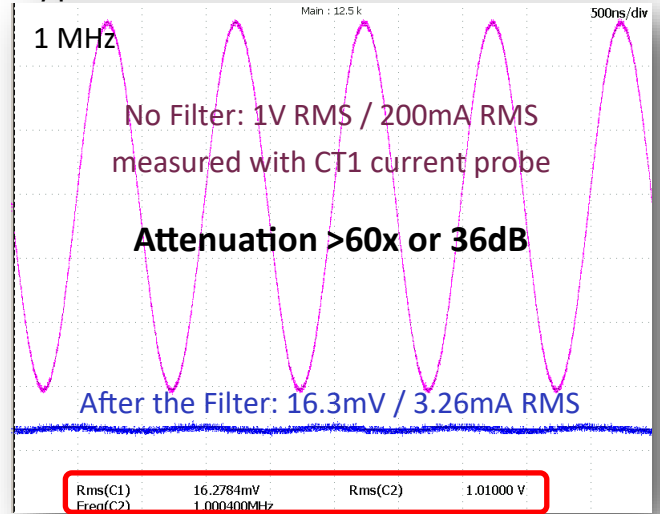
Main : 12.5 k

500ns/div

1 MHz

No Filter: 1V RMS / 200mA RMS measured with CT1 current probe

Attenuation >60x or 36dB

After the Filter: 16.3mV / 3.26mA RMS

Rms(C1) 16.2784mV Rms(C2) 1.01000 V
Freq(C2) 1.000400MHz